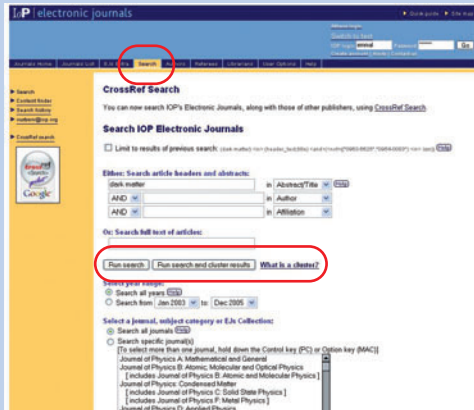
IoP electronic journals

Quick guide | Site map | Help

Switch to text

IOP login: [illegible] Password: Go

Journals Home | Journals List | EJs Extra | Search | Authors | Referees | Librarians | User Options | Help

Search
Content finder
Search history
nottern@iop.org

CrossRef search

CrossRef Search
Google

CrossRef Search

You can now search IOP's Electronic Journals, along with those of other publishers, using CrossRef Search.

Search IOP Electronic Journals

Limit to results of previous search: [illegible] Help

Either: Search article headers and abstracts:

dark matter | in | Abstract/Title | Help
AND | | in | Author
AND | | in | Affiliation

Or: Search full text of articles:

Run search | Run search and cluster results | What is a cluster?

Select year range:
Search all years Help
Search from Jan 2003 to Dec 2005

Select a journal, subject category or EJs Collection:
Search all journals Help
Search specific journal(s)
[To select more than one journal, hold down the Control key (PC) or Option key (MAC)]
Journal of Physics A: Mathematical and General
Journal of Physics B: Atomic, Molecular and Optical Physics
[ includes Journal of Physics B: Atomic and Molecular Physics ]
Journal of Physics: Condensed Matter
[ includes Journal of Physics C: Solid State Physics ]
[ includes Journal of Physics F: Metal Physics ]
Journal of Physics D: Applied Physics